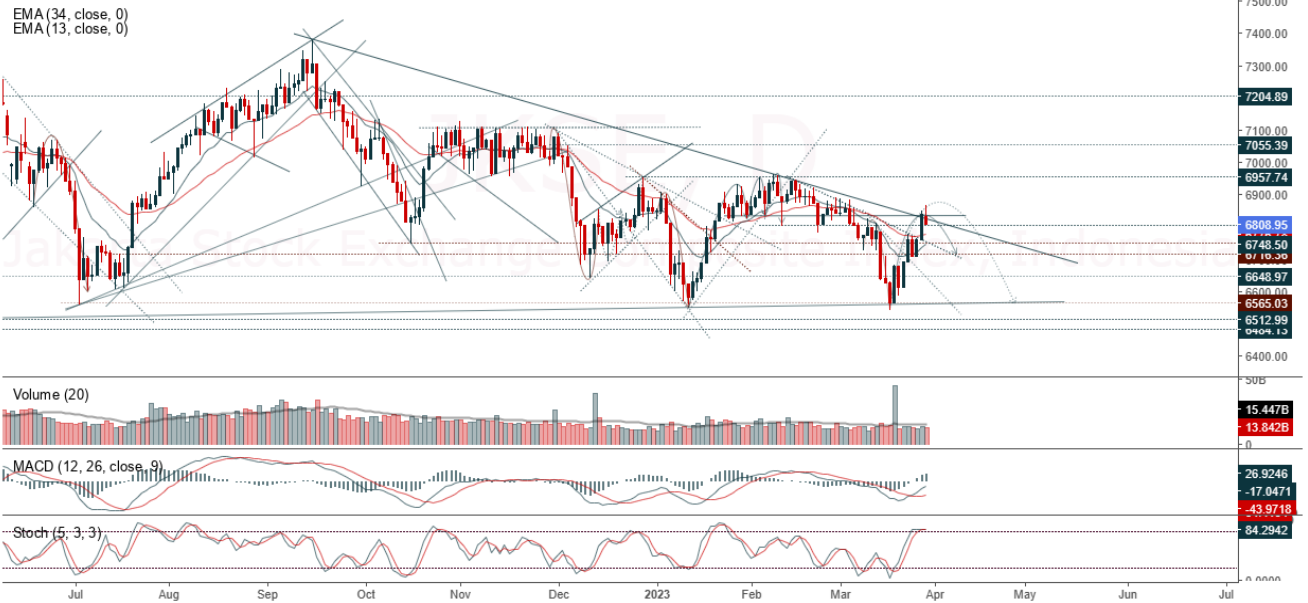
EMA (34, close, 0)
EMA (13, close, 0)

JKSE, D
Jakarta Stock Exchange Composite Index

7500.00
7400.00
7300.00
7204.89
7100.00
7055.39
7000.00
6957.74
6900.00
6808.95
6748.50
6716.36
6648.97
6600.00
6565.03
6512.99
6484.13
6400.00

Volume (20)
50B
15.447B
13.842B
0

MACD (12, 26, close, 9)
26.9246
-17.0471
-43.9718

Stoch (5, 3, 3)
84.2942
0.0000

Jul
Aug
Sep
Oct
Nov
Dec
2023
Feb
Mar
Apr
May
Jun
Jul